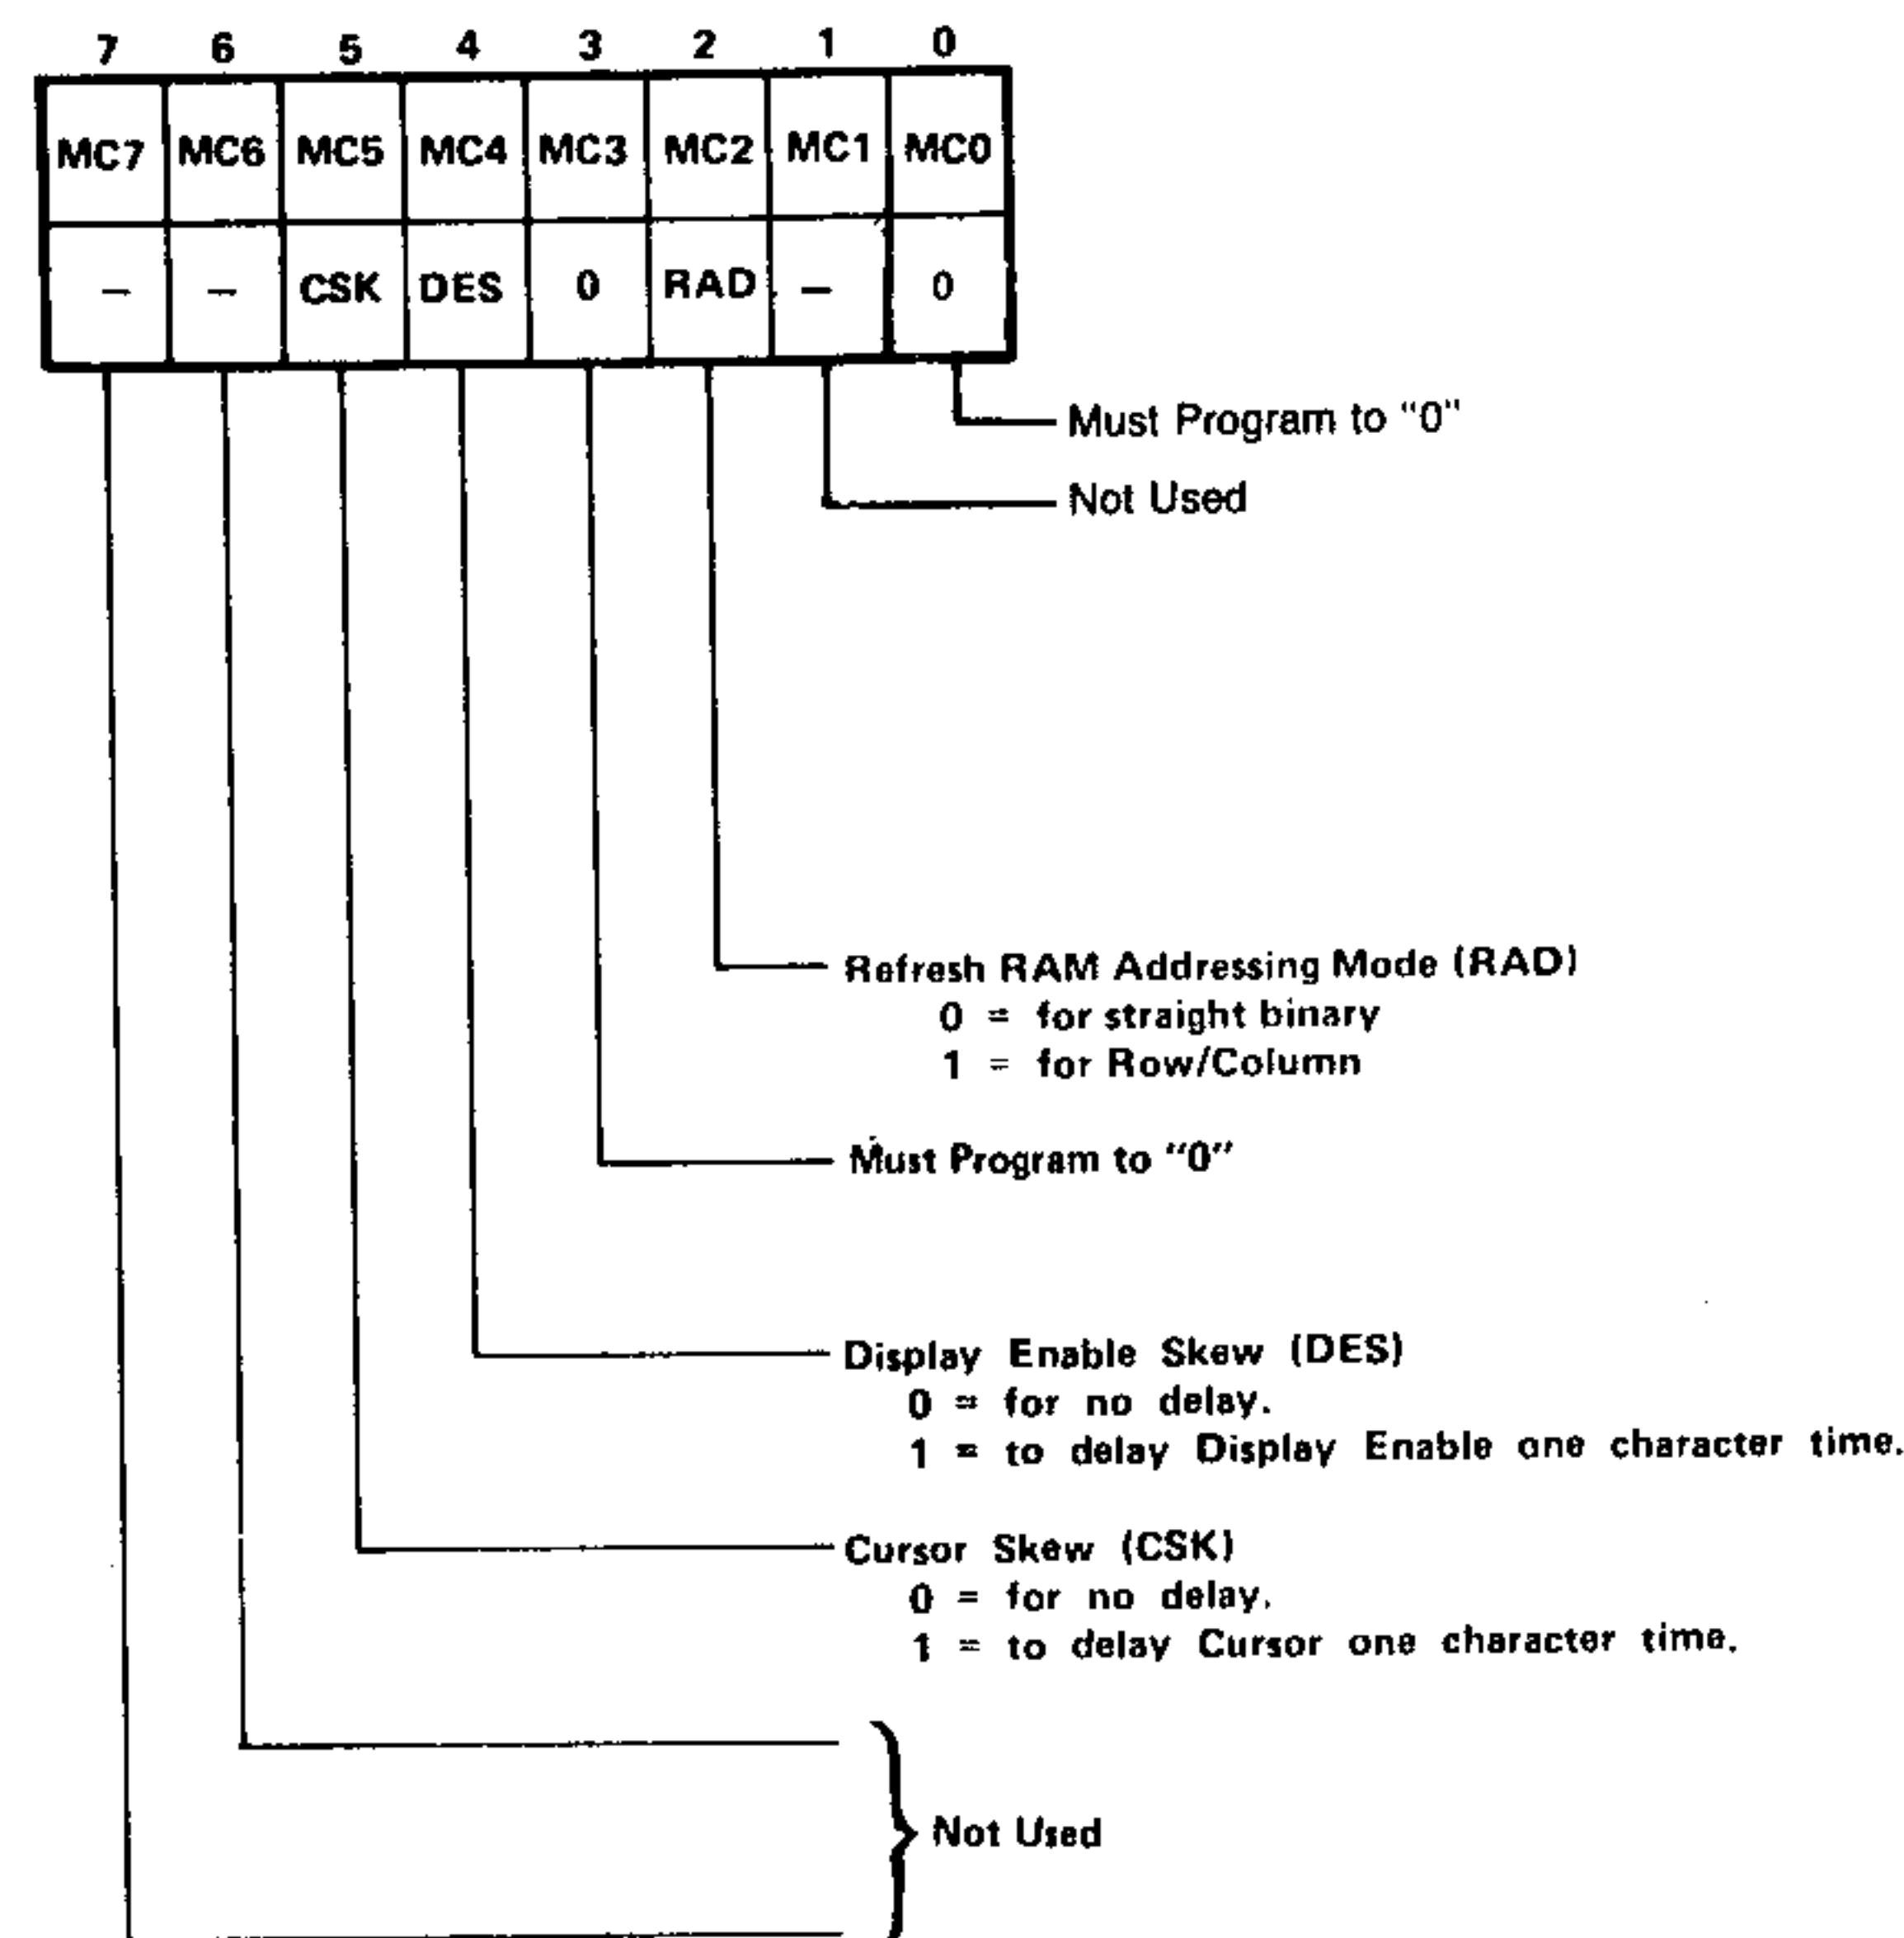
| 7 | 6 | 5 | 4 | 3 | 2 | 1 | 0 |
|---|---|---|---|---|---|---|---|
| MC7 | MC6 | MC5 | MC4 | MC3 | MC2 | MC1 | MC0 |
| – | – | CSK | DES | 0 | RAD | – | 0 |

Must Program to "0"

Not Used

Refresh RAM Addressing Mode (RAD)
0 = for straight binary
1 = for Row/Column

Must Program to "0"

Display Enable Skew (DES)
0 = for no delay.
1 = to delay Display Enable one character time.

Cursor Skew (CSK)
0 = for no delay.
1 = to delay Cursor one character time.

Not Used